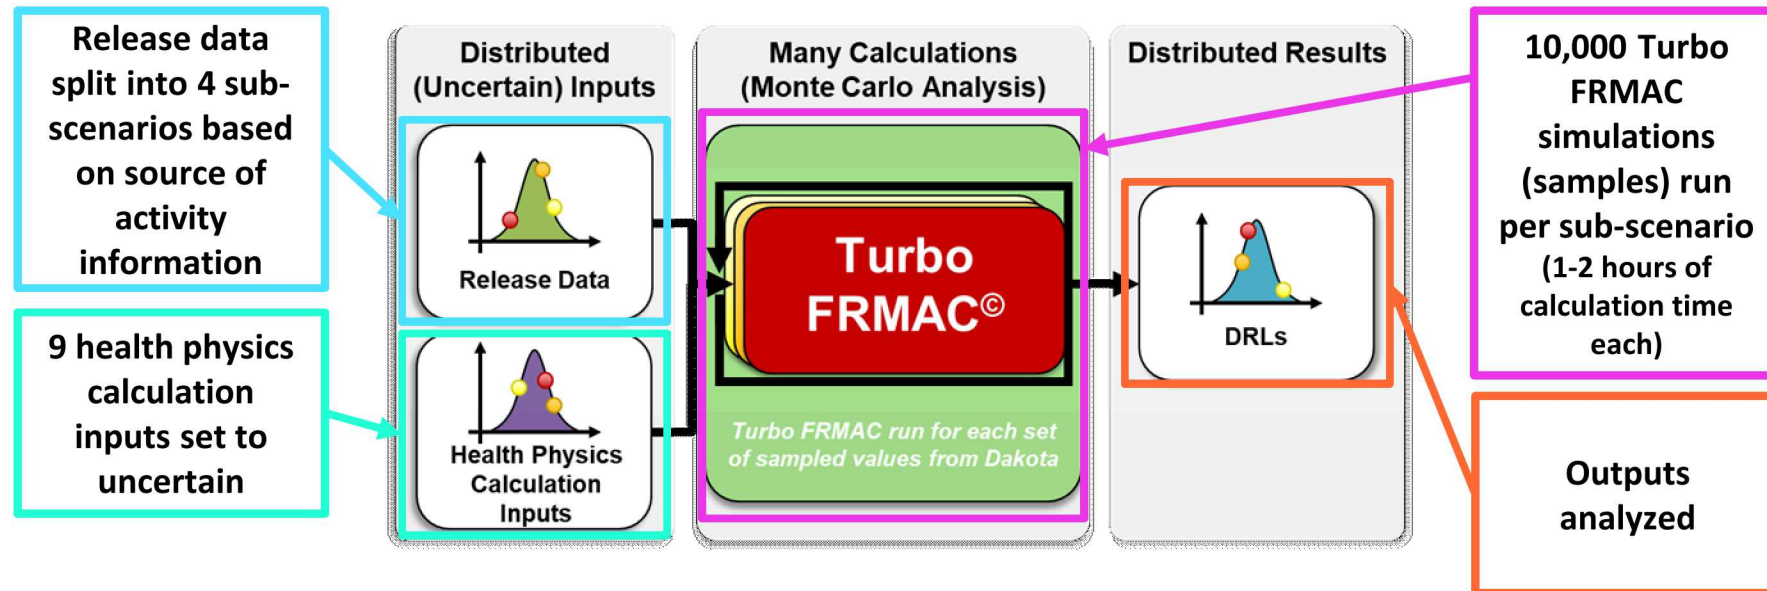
Release data split into 4 sub-scenarios based on source of activity information

9 health physics calculation inputs set to uncertain

Distributed (Uncertain) Inputs

Release Data

Health Physics Calculation Inputs

Many Calculations (Monte Carlo Analysis)

Turbo FRMAC©

Turbo FRMAC run for each set of sampled values from Dakota

Distributed Results

DRLs

10,000 Turbo FRMAC simulations (samples) run per sub-scenario (1-2 hours of calculation time each)

Outputs analyzed